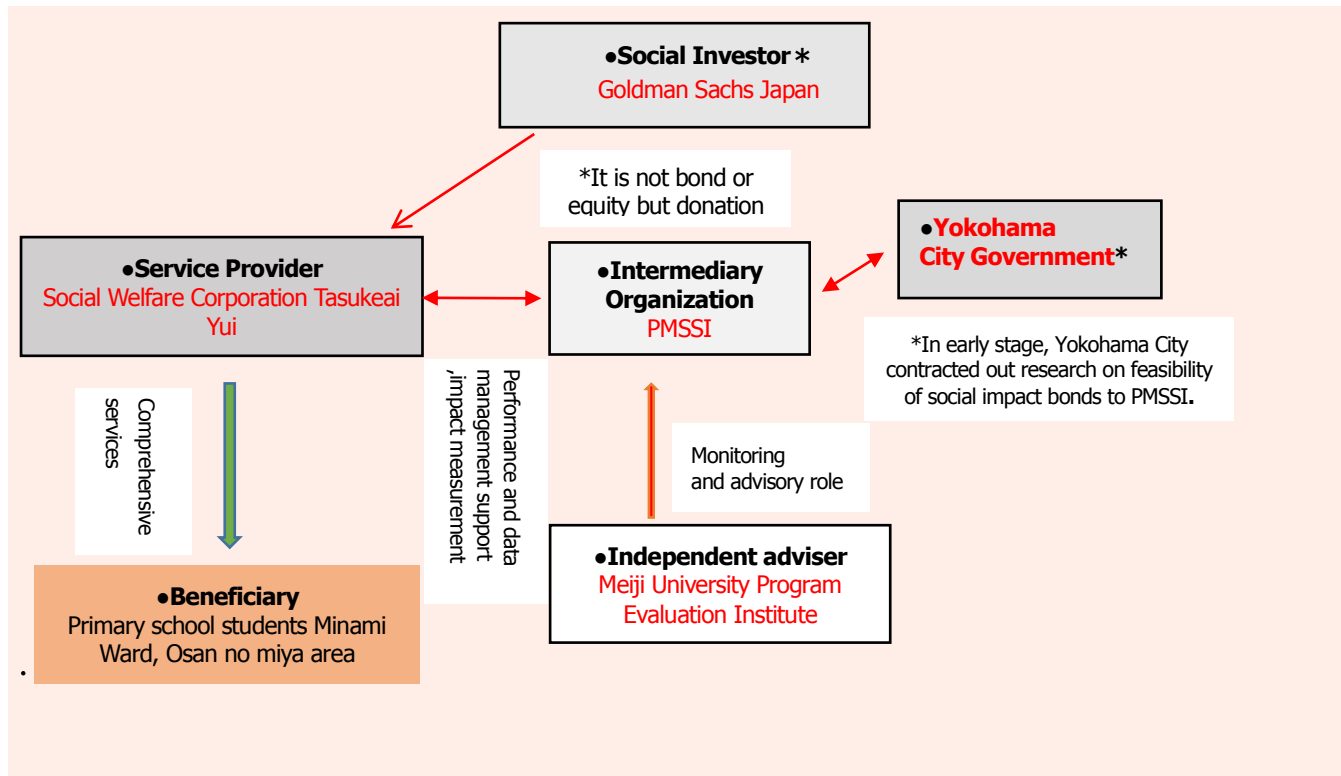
●Social Investor＊
Goldman Sachs Japan

*It is not bond or equity but donation

●Yokohama City Government*

●Service Provider
Social Welfare Corporation Tasukeai Yui

●Intermediary Organization
PMSSI

*In early stage, Yokohama City contracted out research on feasibility of social impact bonds to PMSSI.

Comprehensive services

Performance and data management support ,impact measurement

Monitoring and advisory role

●Independent adviser
Meiji University Program Evaluation Institute

●Beneficiary
Primary school students Minami Ward, Osan no miya area

.